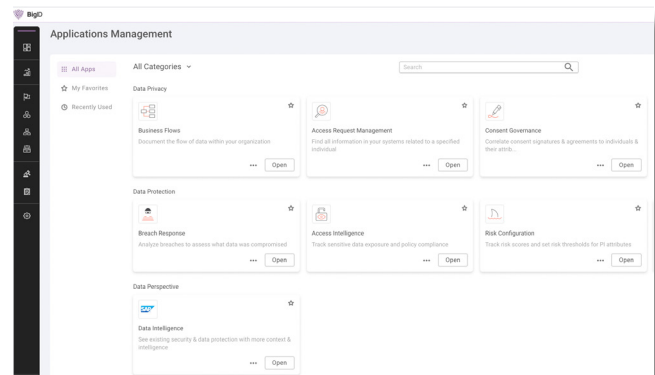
BigID

Applications Management

All Apps
My Favorites
Recently Used

All Categories

Search

Data Privacy

Business Flows
Document the flow of data within your organization
••• Open

Access Request Management
Find all information in your systems related to a specified individual
••• Open

Consent Governance
Correlate consent signatures & agreements to individuals & their attrib...
••• Open

Data Protection

Breach Response
Analyze breaches to assess what data was compromized
••• Open

Access Intelligence
Track sensitive data exposure and policy compliance
••• Open

Risk Configuration
Track risk scores and set risk thresholds for PI attributes
••• Open

Data Perspective

SAP

Data Intelligence
See existing security & data protection with more context & intelligence
••• Open